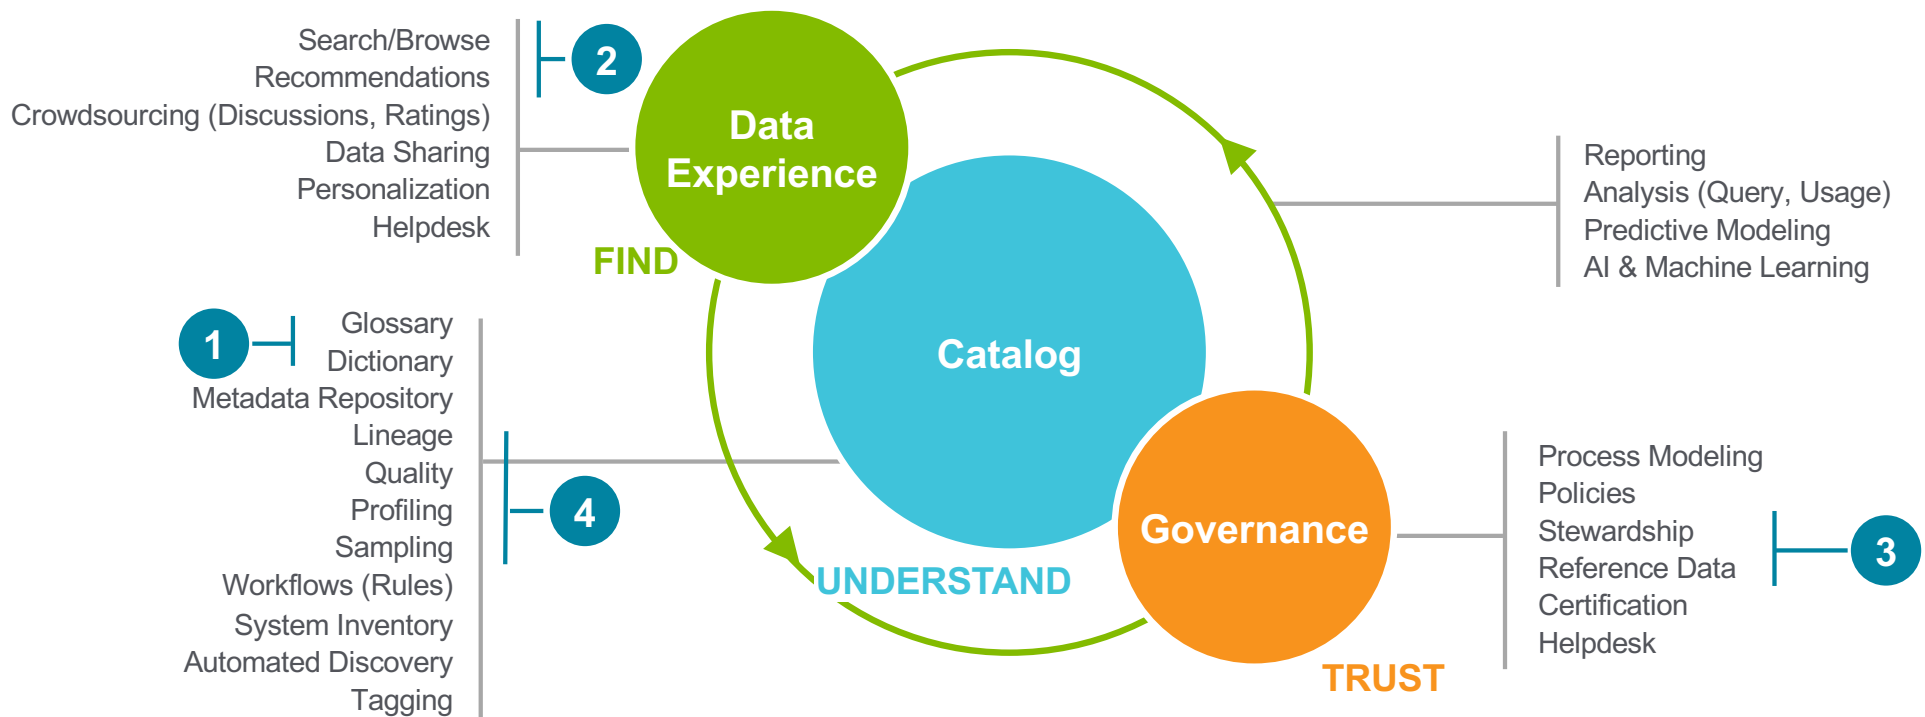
Search/Browse
Recommendations
Crowdsourcing (Discussions, Ratings)
Data Sharing
Personalization
Helpdesk

2

Data Experience

FIND

Reporting
Analysis (Query, Usage)
Predictive Modeling
AI & Machine Learning

1

Glossary
Dictionary
Metadata Repository
Lineage
Quality
Profiling
Sampling
Workflows (Rules)
System Inventory
Automated Discovery
Tagging

4

Catalog

UNDERSTAND

Governance

TRUST

Process Modeling
Policies
Stewardship
Reference Data
Certification
Helpdesk

3